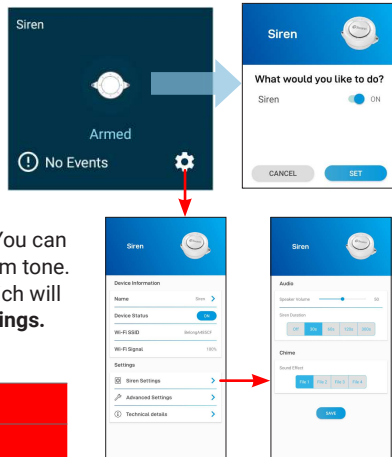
Siren

Armed

No Events

Siren

What would you like to do?

Siren

ON

CANCEL

SET

You can

m tone.

ch will

ings.

Siren

Device Information

Name

Siren

Device Status

ON

Wi-Fi SSID

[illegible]

Wi-Fi Signal

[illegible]

Settings

Siren Settings

Advanced Settings

Technical details

Siren

Audio

Speaker Volume

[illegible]

Siren Duration

Off

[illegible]

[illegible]

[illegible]

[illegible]

Chime

Sound Effect

File 1

File 2

File 3

File 4

SAVE